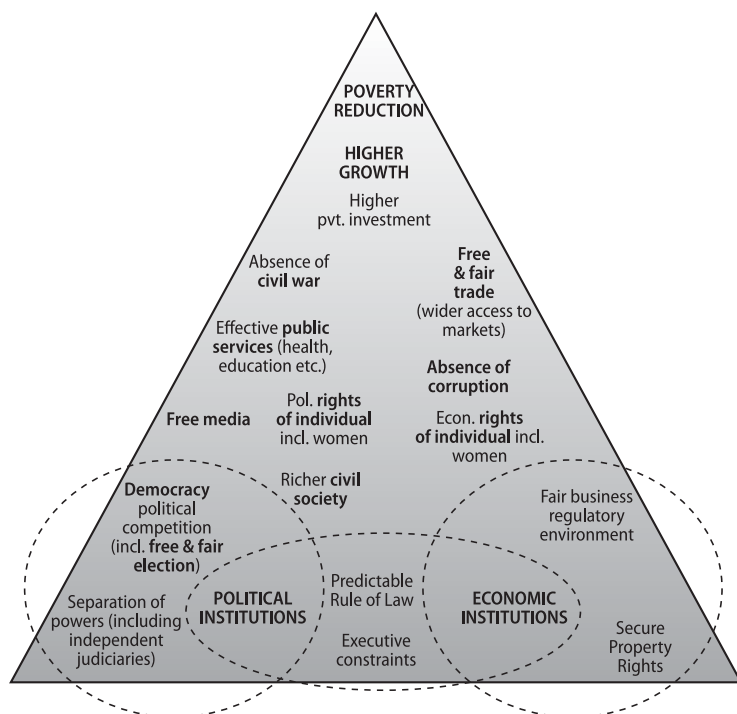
POVERTY REDUCTION

HIGHER GROWTH

Higher pvt. investment

Absence of civil war

Free & fair trade (wider access to markets)

Effective public services (health, education etc.)

Absence of corruption

Free media

Pol. rights of individual incl. women

Econ. rights of individual incl. women

Democracy political competition (incl. free & fair election)

Richer civil society

Fair business regulatory environment

Separation of powers (including independent judiciaries)

POLITICAL INSTITUTIONS

Predictable Rule of Law

ECONOMIC INSTITUTIONS

Executive constraints

Secure Property Rights